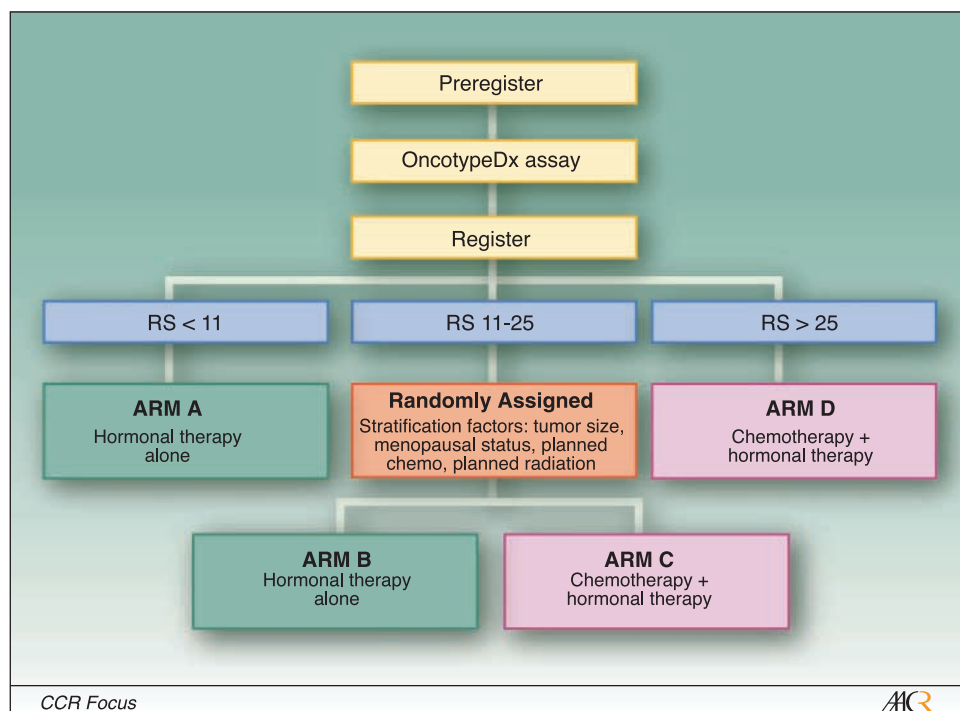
Preregister

OncotypeDx assay

Register

RS < 11

RS 11-25

RS > 25

ARM A
Hormonal therapy alone

Randomly Assigned
Stratification factors: tumor size, menopausal status, planned chemo, planned radiation

ARM D
Chemotherapy + hormonal therapy

ARM B
Hormonal therapy alone

ARM C
Chemotherapy + hormonal therapy

CCR Focus

AACR